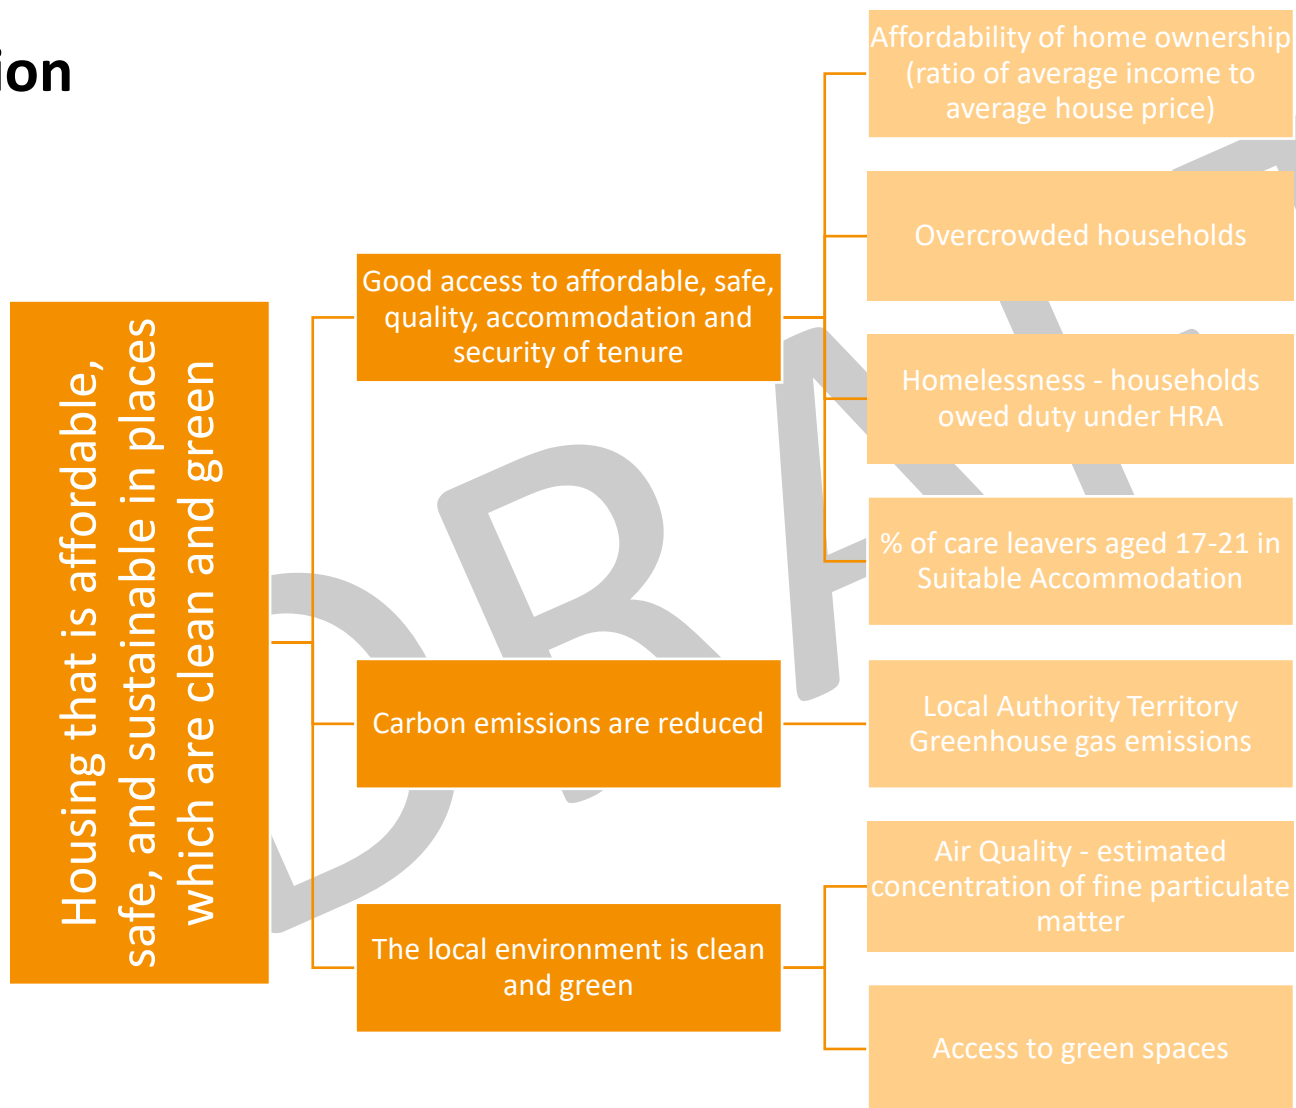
ion

Housing that is affordable, safe, and sustainable in places which are clean and green

Good access to affordable, safe, quality, accommodation and security of tenure

Affordability of home ownership (ratio of average income to average house price)

Overcrowded households

Homelessness - households owed duty under HRA

% of care leavers aged 17-21 in Suitable Accommodation

Carbon emissions are reduced

Local Authority Territory Greenhouse gas emissions

The local environment is clean and green

Air Quality - estimated concentration of fine particulate matter

Access to green spaces

DRAFT